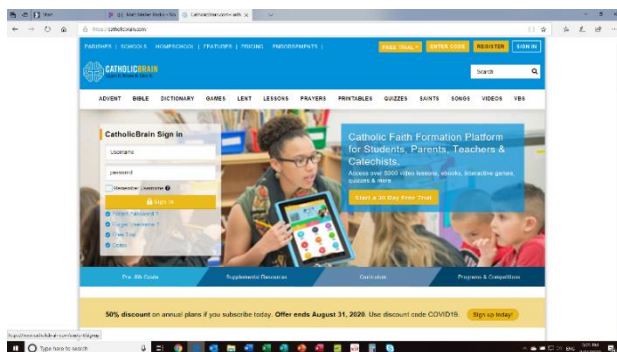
Catholicbrain.com - with

https://catholicbrain.com

PARISHES | SCHOOLS | HOMESCHOOL | FEATURES | PRICING | ENDORSEMENTS |

FREE TRIAL* ENTER CODE REGISTER SIGN IN

CATHOLICBRAIN

Search

ADVENT BIBLE DICTIONARY GAMES LENT LESSONS PRAYERS PRINTABLES QUIZZES SAINTS SONGS VIDEOS VBS

CatholicBrain Sign in

Username

password

Remember Username

Sign In

Forgot Password ?

Forgot Username ?

Free Trial

Demo

Catholic Faith Formation Platform for Students, Parents, Teachers & Catechists.

Access over 5000 video lessons, ebooks, interactive games, quizzes & more.

Start a 30 Day Free Trial

Pre - 8th Grade

Supplemental Resources

Curriculum

Programs & Competitions

50% discount on annual plans if you subscribe today. Offer ends August 31, 2020. Use discount code COVID19. Sign up today!

Type here to search